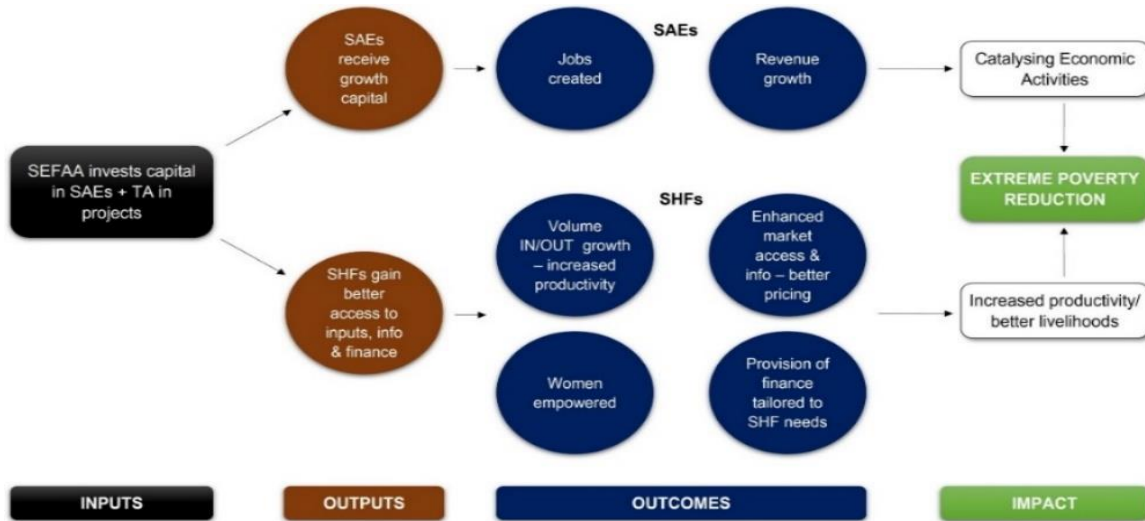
SEFAA invests capital in SAEs + TA in projects

SAEs receive growth capital

SHFs gain better access to inputs, info & finance

SAEs

Jobs created

Revenue growth

SHFs

Volume IN/OUT growth – increased productivity

Enhanced market access & info – better pricing

Women empowered

Provision of finance tailored to SHF needs

Catalysing Economic Activities

EXTREME POVERTY REDUCTION

Increased productivity/ better livelihoods

INPUTS

OUTPUTS

OUTCOMES

IMPACT